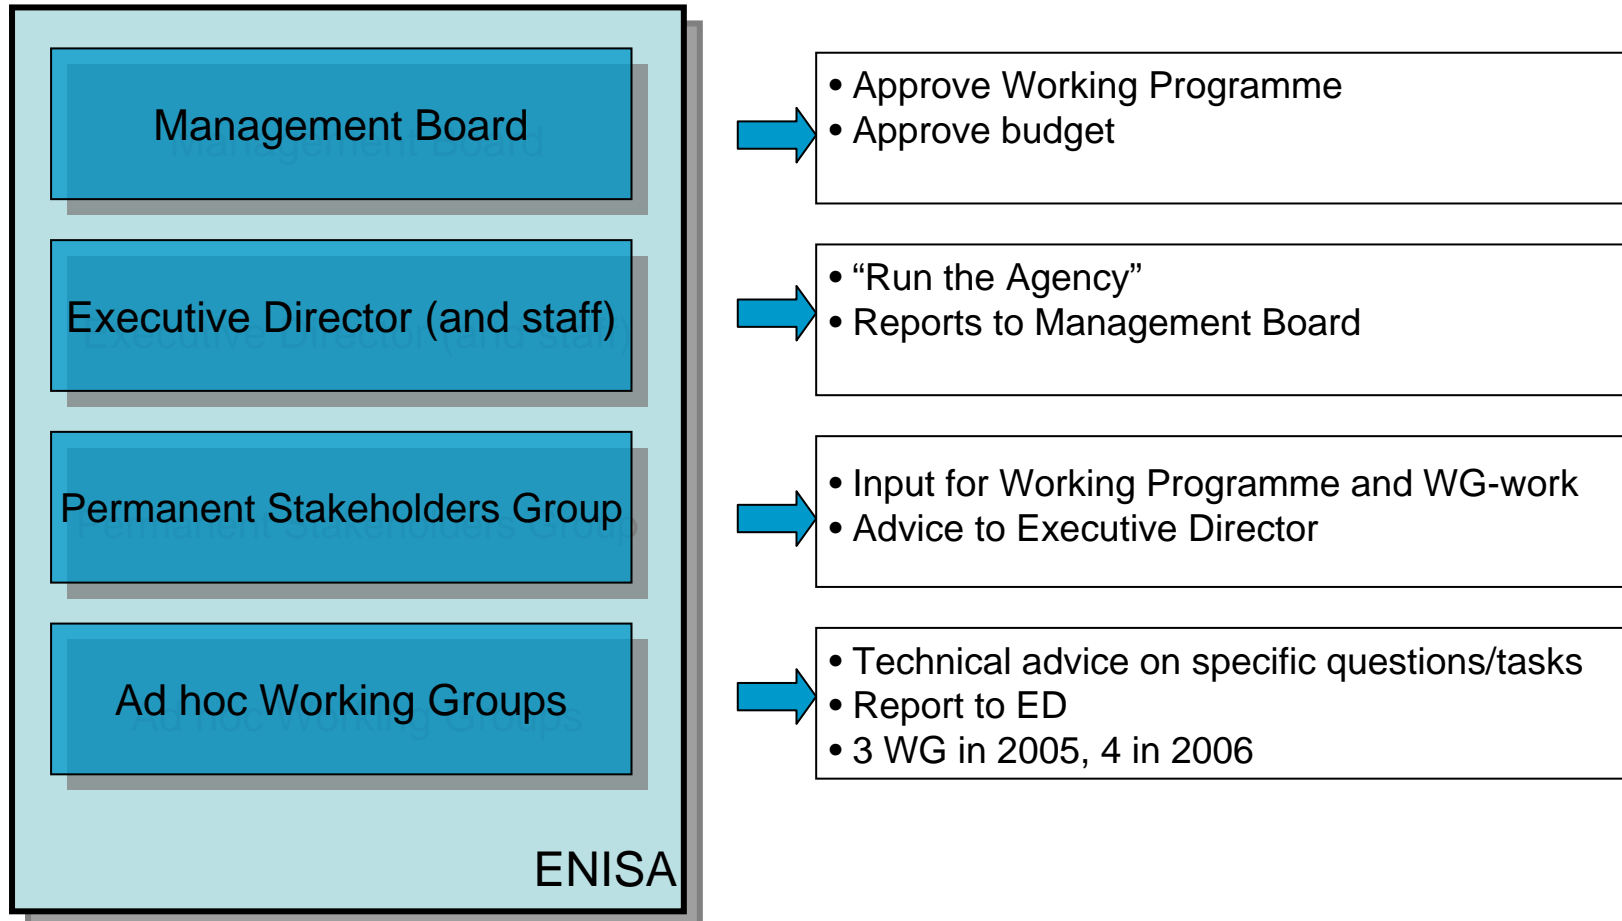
Management Board

Executive Director (and staff)

Permanent Stakeholders Group

Ad hoc Working Groups

ENISA

• Approve Working Programme
• Approve budget

• “Run the Agency”
• Reports to Management Board

• Input for Working Programme and WG-work
• Advice to Executive Director

• Technical advice on specific questions/tasks
• Report to ED
• 3 WG in 2005, 4 in 2006